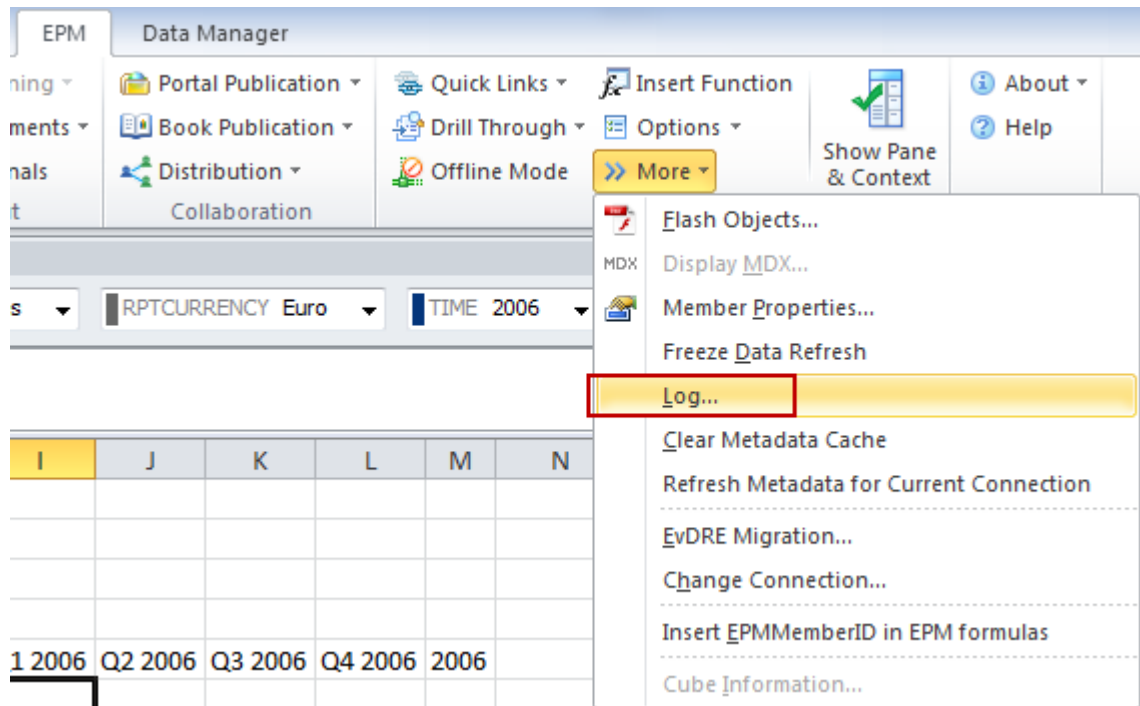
EPM
Data Manager

ning
ments
nals
t

Portal Publication
Book Publication
Distribution
Collaboration

Quick Links
Drill Through
Offline Mode

Insert Function
Options
More

Show Pane & Context

About
Help

s
RPTCURRENCY Euro
TIME 2006

Flash Objects...
MDX Display MDX...
Member Properties...
Freeze Data Refresh
Log...
Clear Metadata Cache
Refresh Metadata for Current Connection
EvDRE Migration...
Change Connection...
Insert EPMMemberID in EPM formulas
Cube Information...

| I | J | K | L | M | N |
|---|---|---|---|---|---|
| 1 2006 | Q2 2006 | Q3 2006 | Q4 2006 | 2006 | |